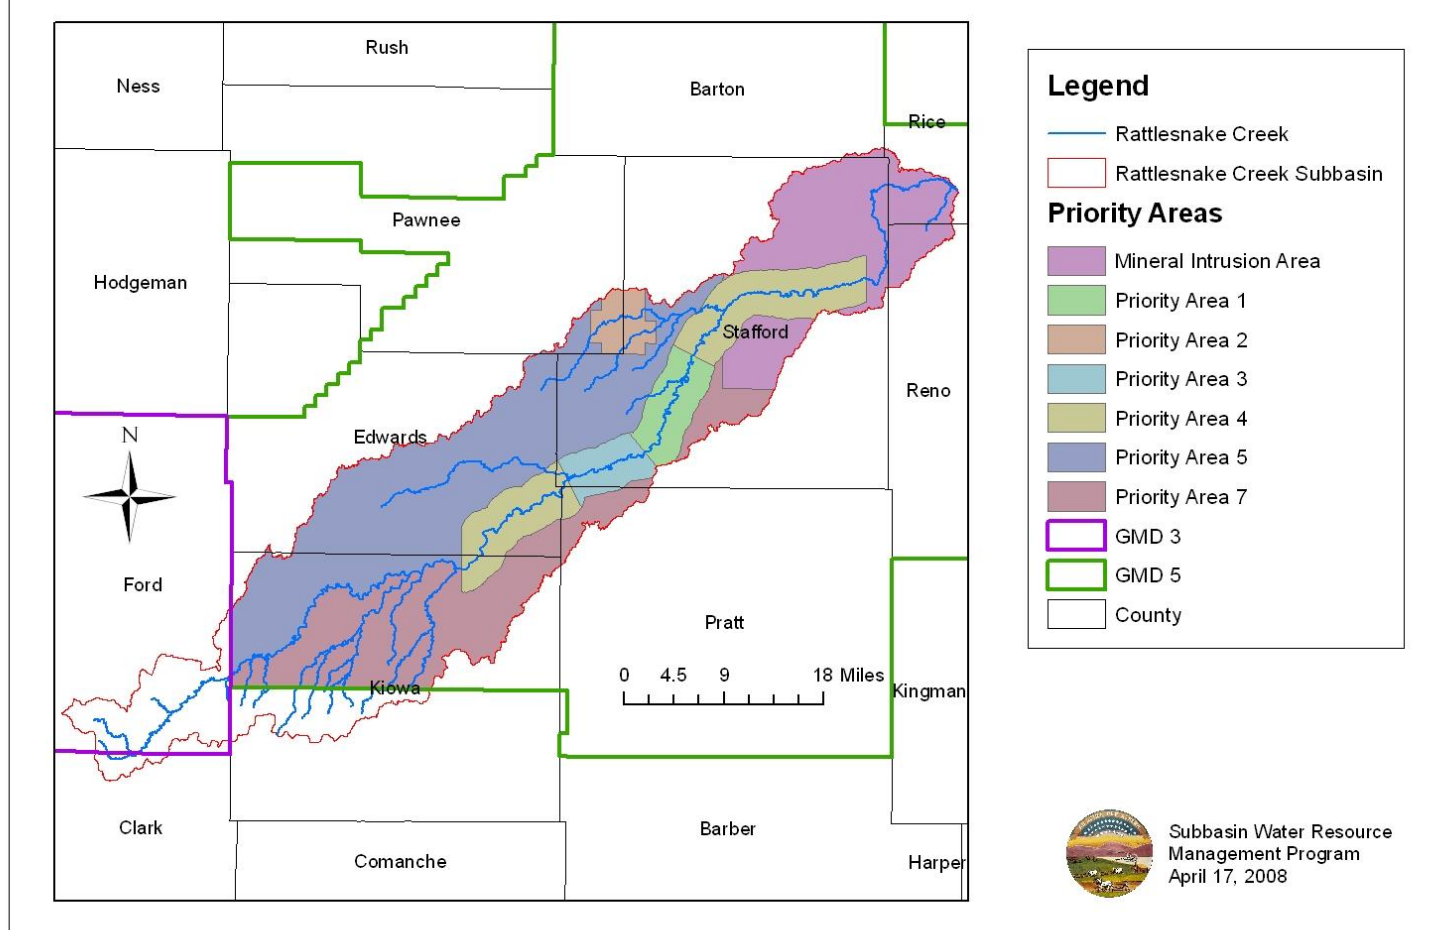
Rush
Ness
Barton
Rice
Pawnee
Hodgeman
Stafford
Reno
Edwards
N
Ford
Pratt
0 4.5 9 18 Miles
Kingman
Kiowa
Clark
Comanche
Barber
Harper

Legend
Rattlesnake Creek
Rattlesnake Creek Subbasin
Priority Areas
Mineral Intrusion Area
Priority Area 1
Priority Area 2
Priority Area 3
Priority Area 4
Priority Area 5
Priority Area 7
GMD 3
GMD 5
County

Subbasin Water Resource Management Program
April 17, 2008